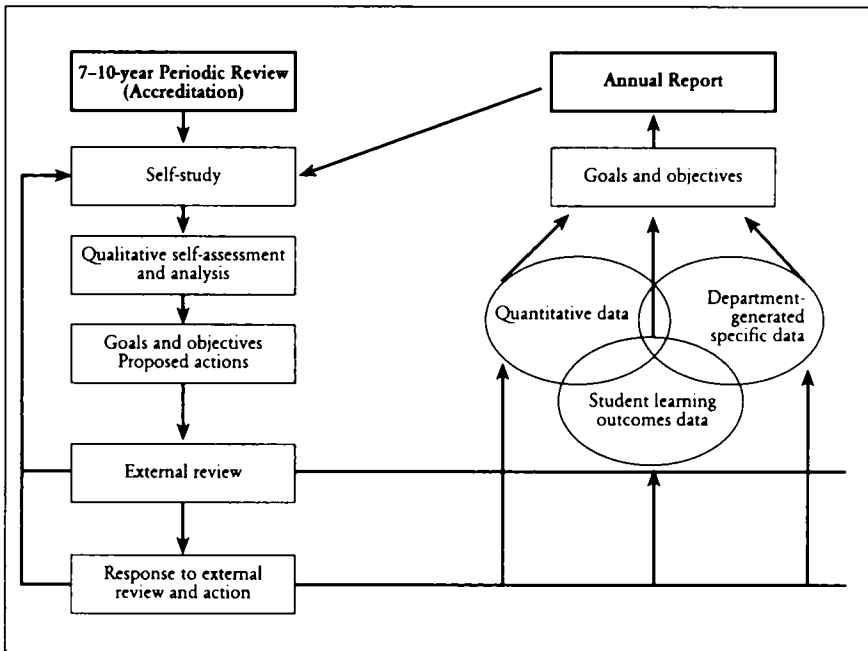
7–10-year Periodic Review (Accreditation)

Self-study

Qualitative self-assessment and analysis

Goals and objectives
Proposed actions

External review

Response to external review and action

Annual Report

Goals and objectives

Quantitative data

Department-generated specific data

Student learning outcomes data